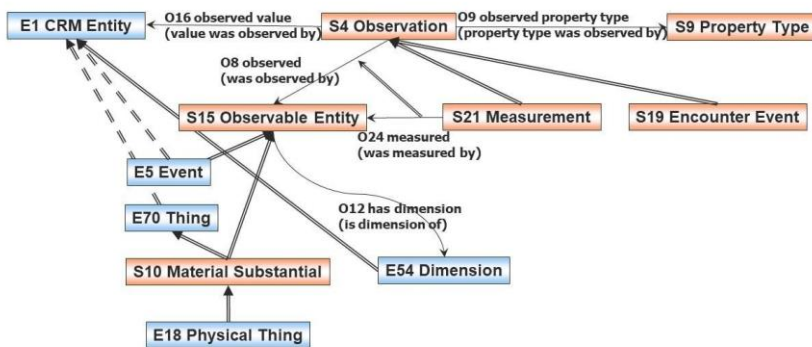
E1 CRM Entity

O16 observed value
(value was observed by)

S4 Observation

O9 observed property type
(property type was observed by)

S9 Property Type

O8 observed
(was observed by)

S15 Observable Entity

S21 Measurement

S19 Encounter Event

O24 measured
(was measured by)

E5 Event

O12 has dimension
(is dimension of)

E70 Thing

S10 Material Substantial

E54 Dimension

E18 Physical Thing